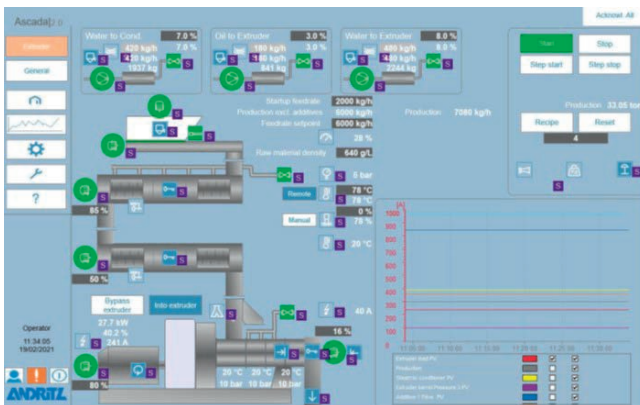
Ascada|
Acknowl. All
Extruder
General
Water to Cond. 7.0 %
420 kg/h 7.0 %
420 kg/h
1637 kg
S
Oil to Extruder 3.0 %
180 kg/h 3.0 %
180 kg/h
841 kg
S
Water to Extruder 8.0 %
480 kg/h 8.0 %
480 kg/h
2244 kg
S
Start
Stop
Step start
Step stop
Production 33.05 ton
Recipe
Reset
4
Startup feedrate 2000 kg/h
Production excl. additives 6000 kg/h
Feedrate setpoint 6000 kg/h
Production 7080 kg/h
28 %
Raw material density 640 g/L
S
5 bar
Remote
78 °C
78 °C
0 %
Manual
78 %
20 °C
85 %
50 %
Bypass extruder
Into extruder
40 A
16 %
27.7 kW
40.2 %
241 A
80 %
S
20 °C 10 bar
20 °C 10 bar
20 °C 10 bar
Operator
11:34:05
19/02/2021
ANDRITZ
1000
900
800
700
600
500
400
300
200
100
0
11:20:00
11:10:00
11:20:00
11:25:00
11:30:00
Extruder load PV
Production
Steam to Conditioner PV
Extruder barrel Pressure 2 PV
Additive 1 Flow PV